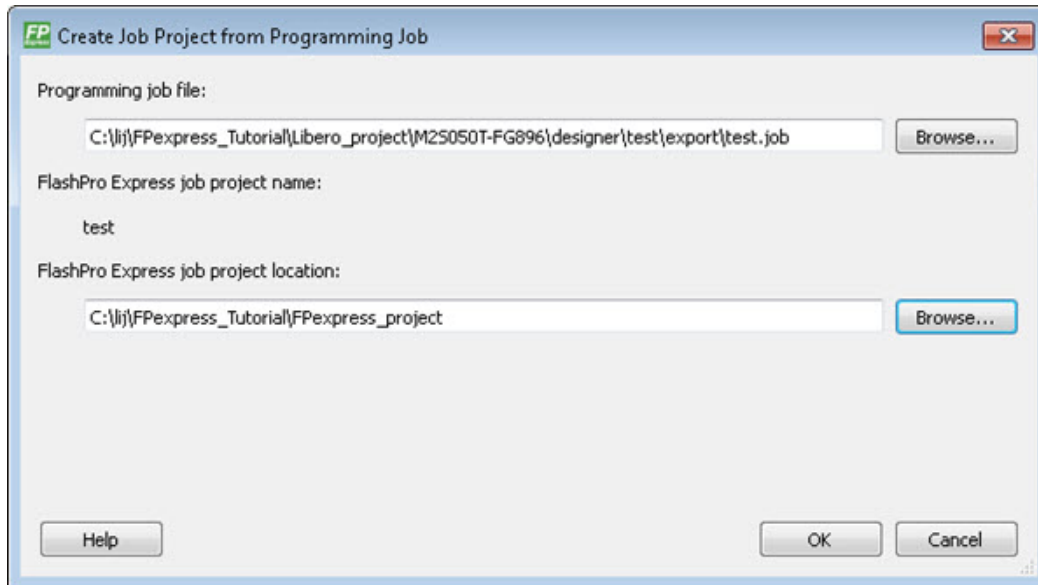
FP Create Job Project from Programming Job

Programming job file:

C:\lij\FPexpress_Tutorial\Libero_project\M2S050T-FG896\designer\test\export\test.job

Browse...

FlashPro Express job project name:

test

FlashPro Express job project location:

C:\lij\FPexpress_Tutorial\FPexpress_project

Browse...

Help

OK

Cancel